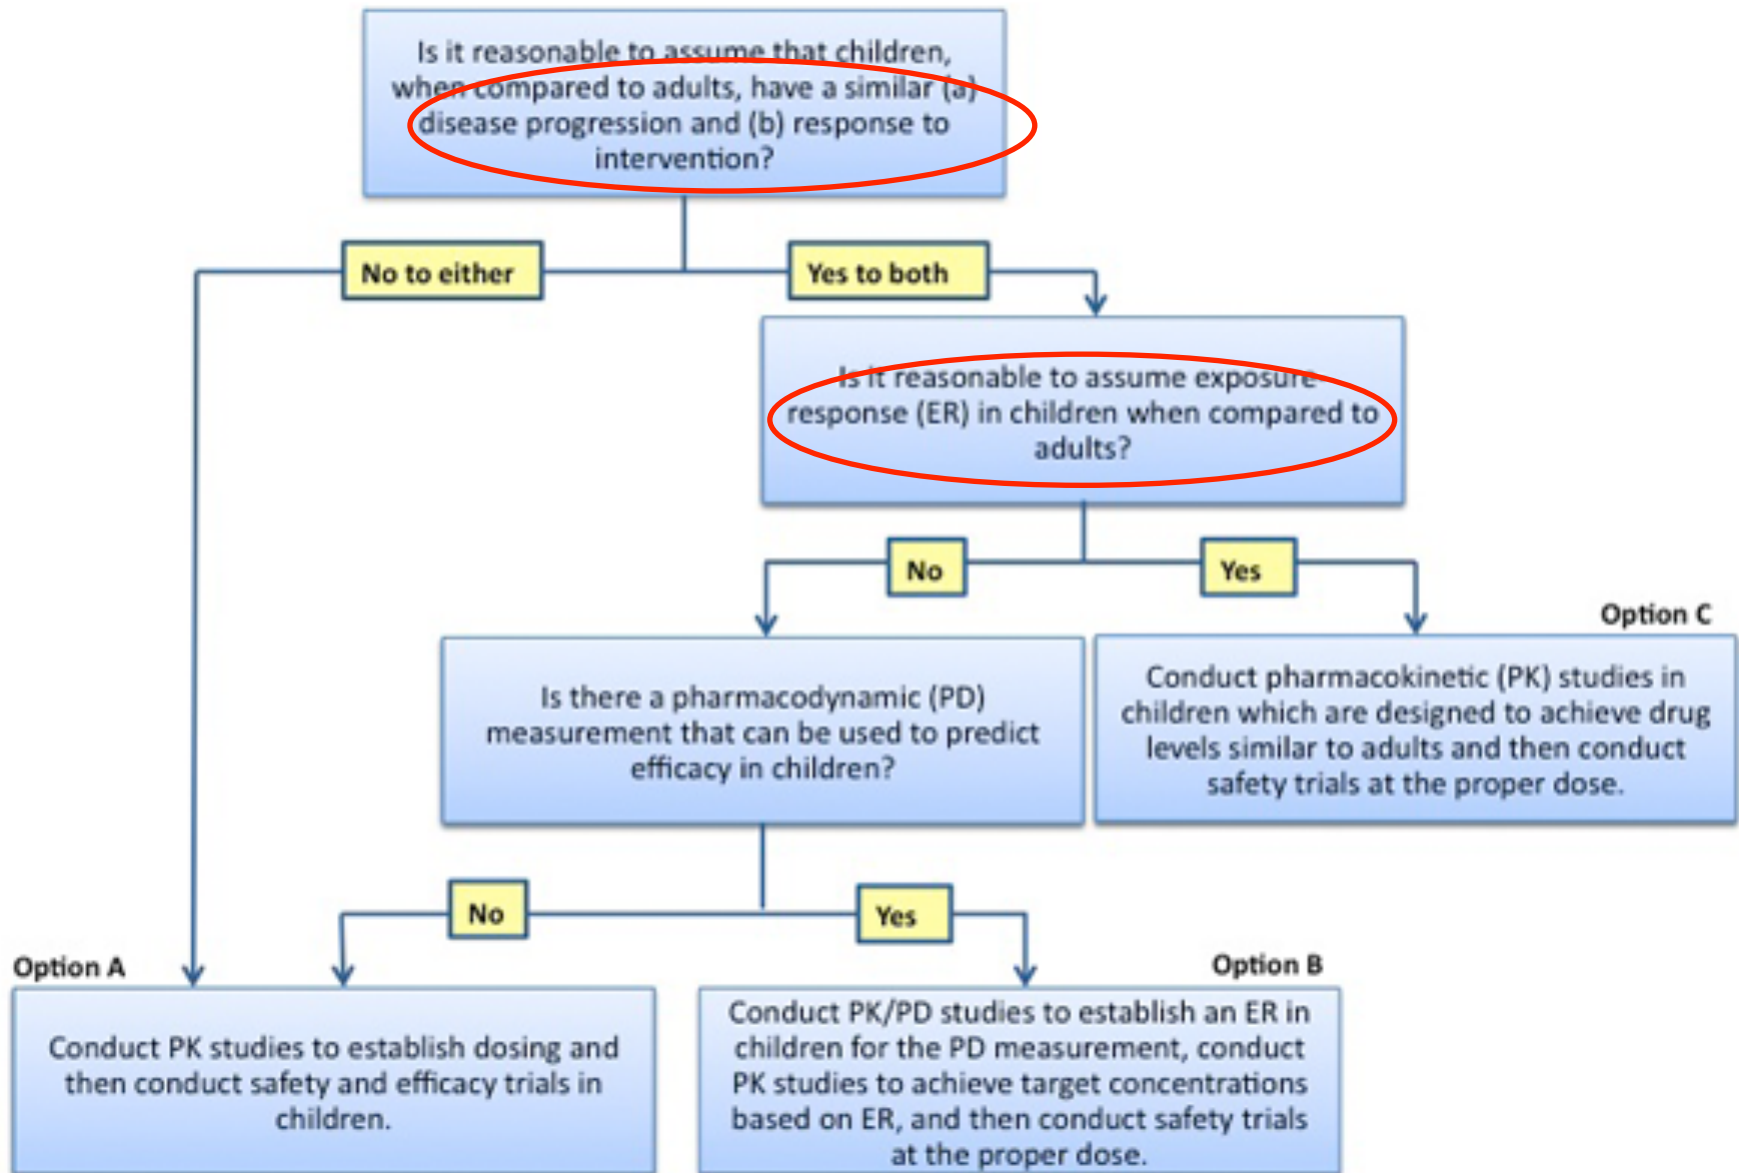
Is it reasonable to assume that children, when compared to adults, have a similar (a) disease progression and (b) response to intervention?

No to either

Yes to both

Is it reasonable to assume exposure-response (ER) in children when compared to adults?

No

Yes

Option C

Is there a pharmacodynamic (PD) measurement that can be used to predict efficacy in children?

Conduct pharmacokinetic (PK) studies in children which are designed to achieve drug levels similar to adults and then conduct safety trials at the proper dose.

No

Yes

Option A

Option B

Conduct PK studies to establish dosing and then conduct safety and efficacy trials in children.

Conduct PK/PD studies to establish an ER in children for the PD measurement, conduct PK studies to achieve target concentrations based on ER, and then conduct safety trials at the proper dose.